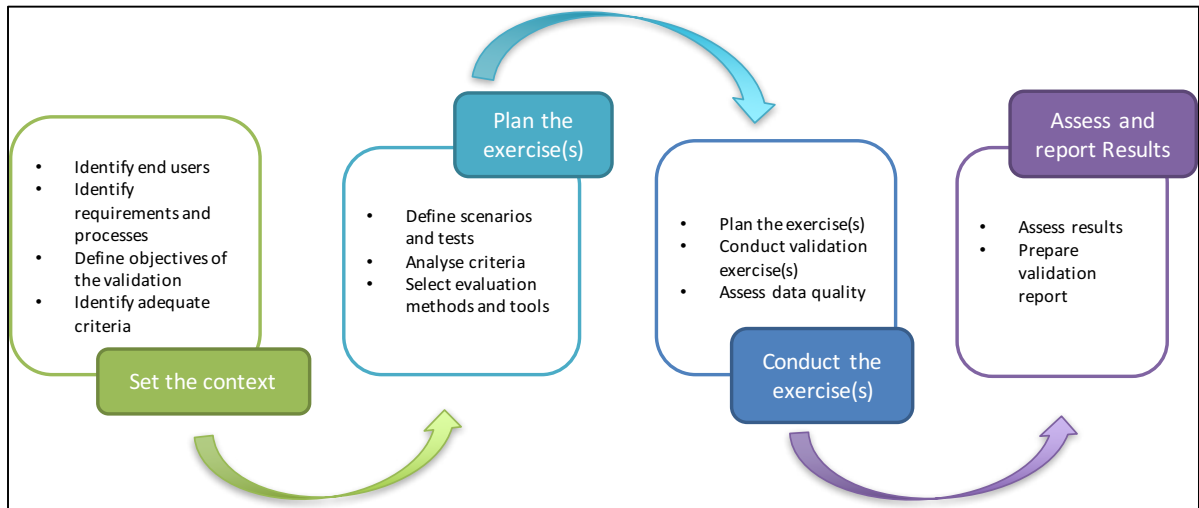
- Identify end users
- Identify requirements and processes
- Define objectives of the validation
- Identify adequate criteria

Set the context

Plan the exercise(s)

- Define scenarios and tests
- Analyse criteria
- Select evaluation methods and tools

- Plan the exercise(s)
- Conduct validation exercise(s)
- Assess data quality

Conduct the exercise(s)

Assess and report Results

- Assess results
- Prepare validation report